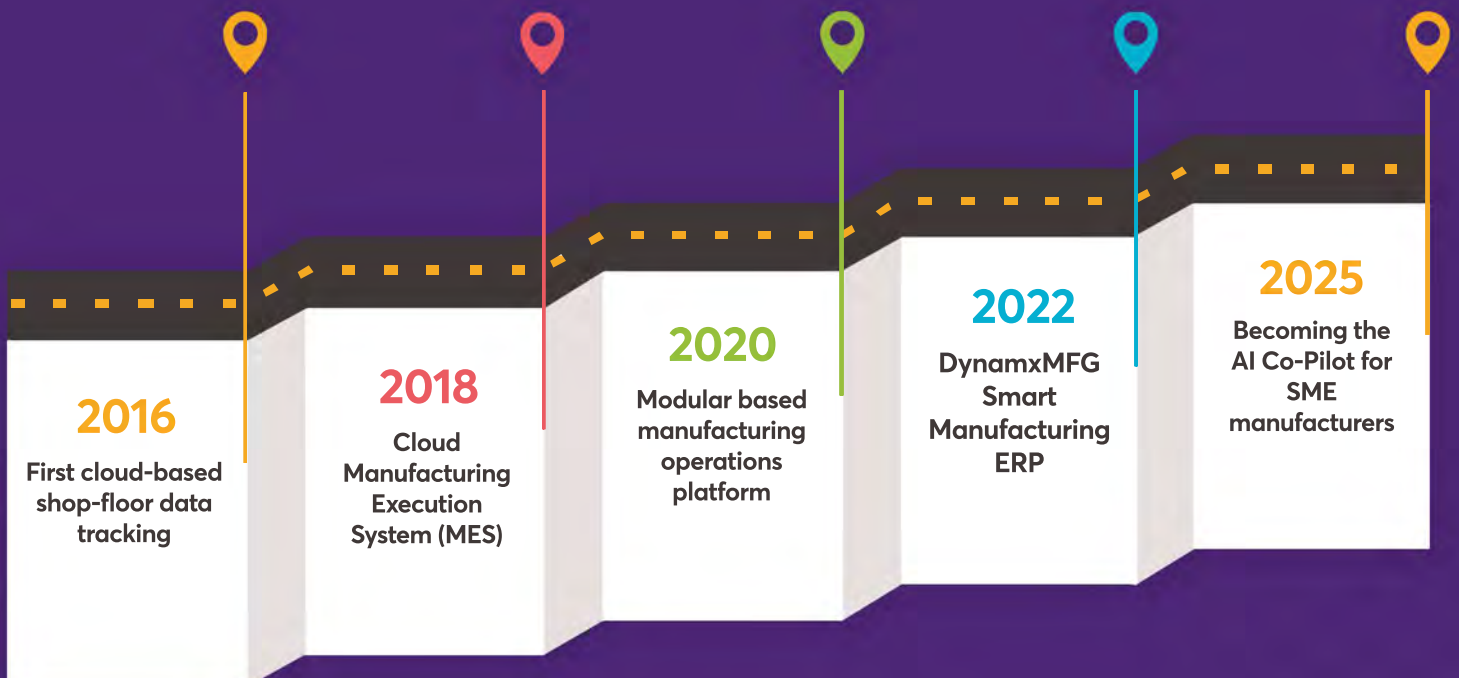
2016
First cloud-based shop-floor data tracking

2018
Cloud Manufacturing Execution System (MES)

2020
Modular based manufacturing operations platform

2022
DynamxMFG Smart Manufacturing ERP

2025
Becoming the AI Co-Pilot for SME manufacturers